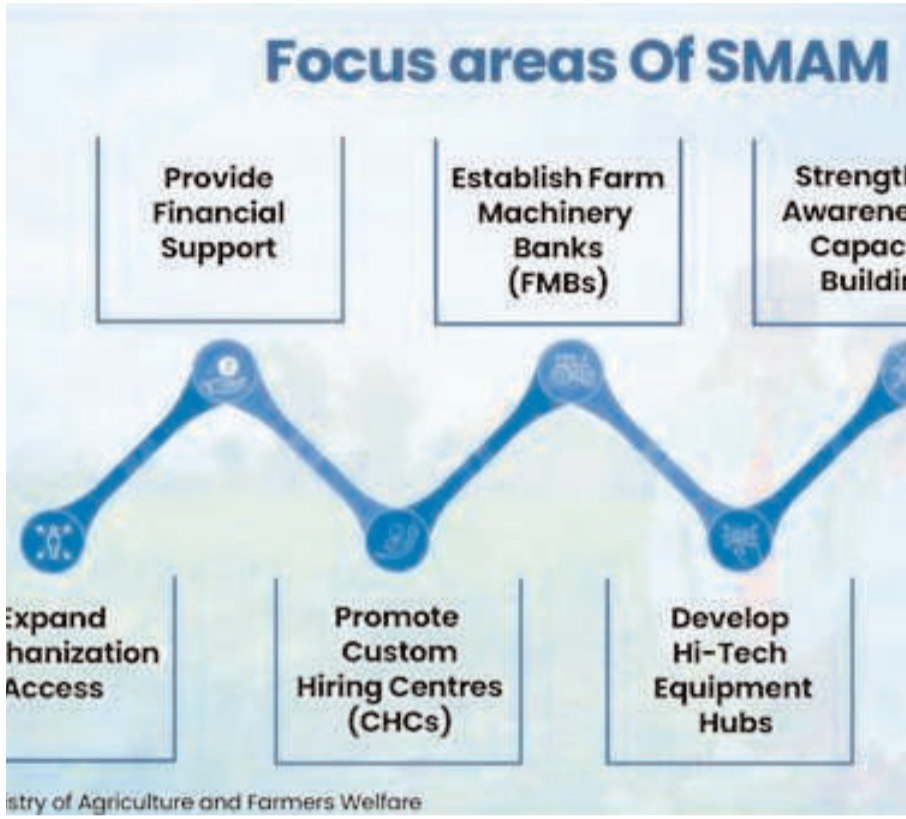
Focus areas Of SMAM

Provide Financial Support

Establish Farm Machinery Banks (FMBs)

Strengt Awarene Capac Buildi

xpand hanization Access

Promote Custom Hiring Centres (CHCs)

Develop Hi-Tech Equipment Hubs

istry of Agriculture and Farmers Welfare